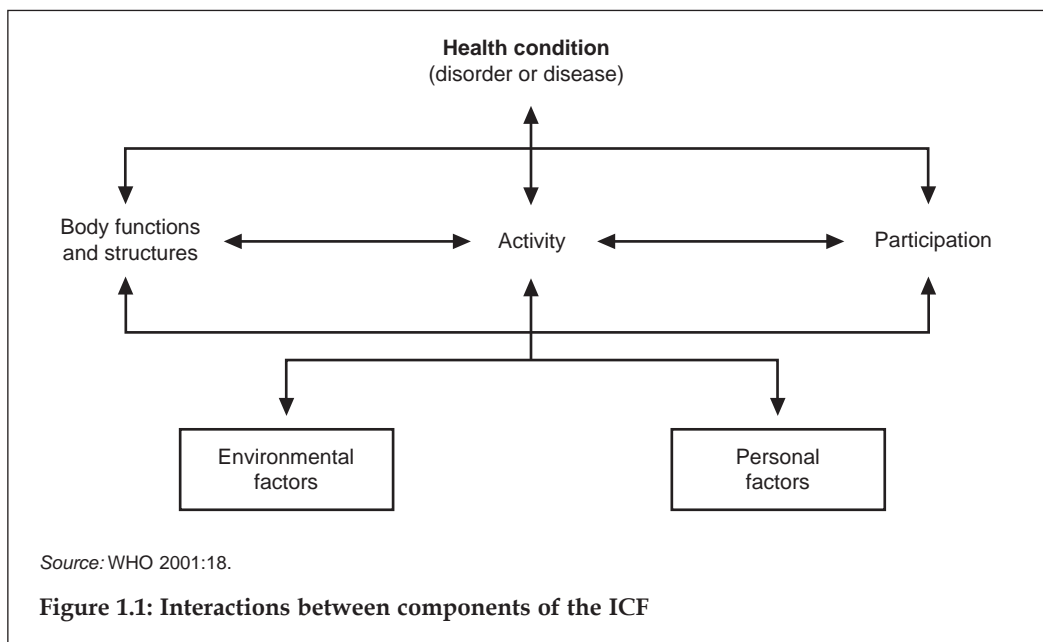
**Health condition**
(disorder or disease)

Body functions and structures

Activity

Participation

Environmental factors

Personal factors

*Source:* WHO 2001:18.

**Figure 1.1: Interactions between components of the ICF**